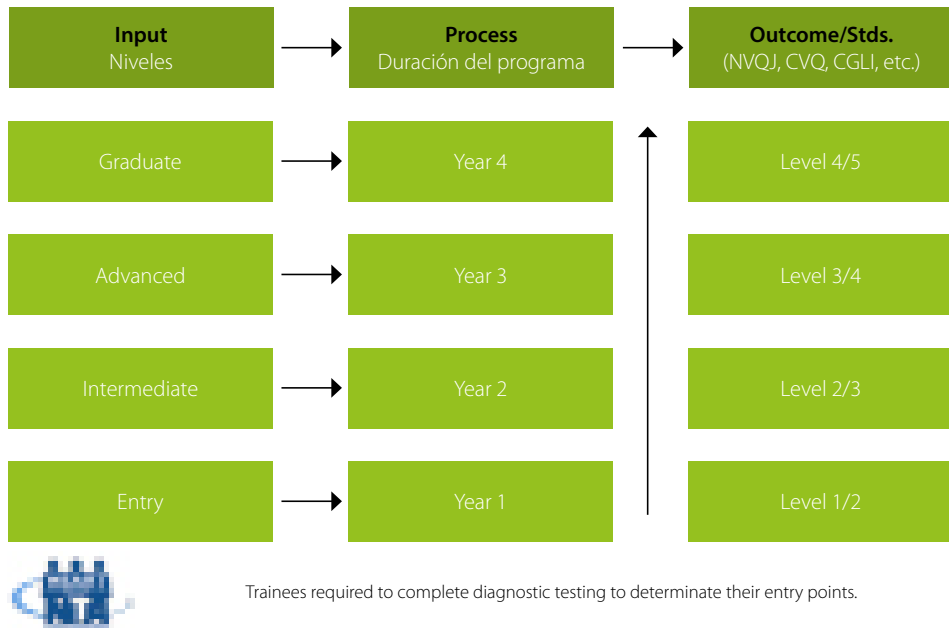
**Input**
Niveles

**Process**
Duración del programa

**Outcome/Stds.**
(NVQJ, CVQ, CGLI, etc.)

Graduate

Year 4

Level 4/5

Advanced

Year 3

Level 3/4

Intermediate

Year 2

Level 2/3

Entry

Year 1

Level 1/2

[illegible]

Trainees required to complete diagnostic testing to determinate their entry points.